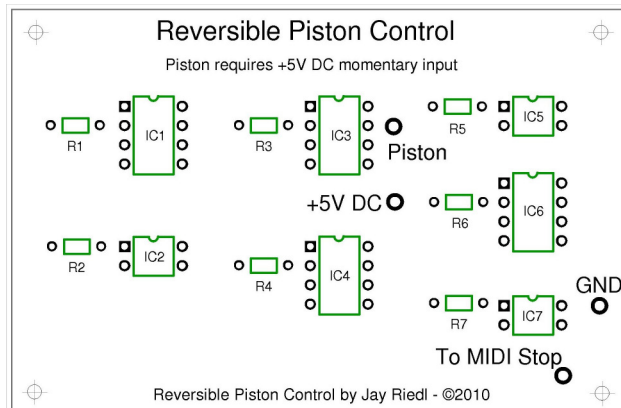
Reversible Piston Control

Piston requires +5V DC momentary input

R1

IC1

R3

IC3

R5

IC5

Piston

+5V DC

R6

IC6

R2

IC2

R4

IC4

GND

R7

IC7

To MIDI Stop

Reversible Piston Control by Jay Riedl - ©2010